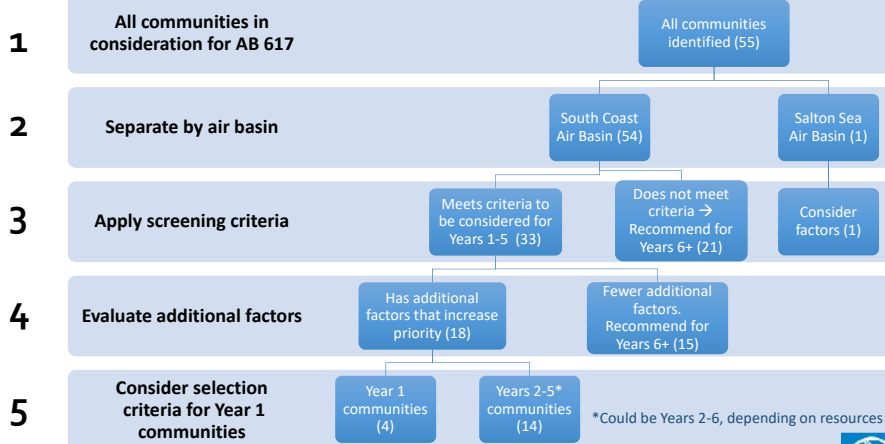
1 All communities in consideration for AB 617

All communities identified (55)

2 Separate by air basin

South Coast Air Basin (54)

Salton Sea Air Basin (1)

3 Apply screening criteria

Meets criteria to be considered for Years 1-5 (33)

Does not meet criteria → Recommend for Years 6+ (21)

Consider factors (1)

4 Evaluate additional factors

Has additional factors that increase priority (18)

Fewer additional factors. Recommend for Years 6+ (15)

5 Consider selection criteria for Year 1 communities

Year 1 communities (4)

Years 2-5* communities (14)

*Could be Years 2-6, depending on resources